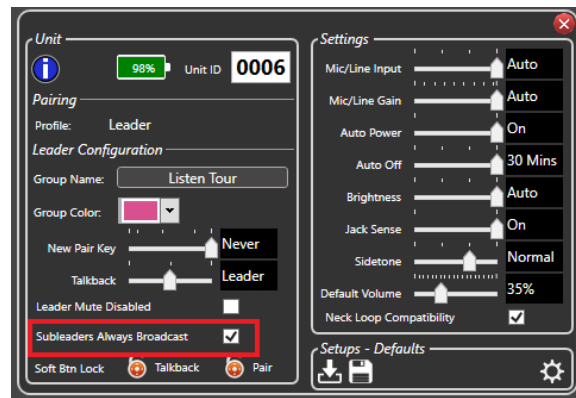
Unit
98%
Unit ID
0006
Pairing
Profile: Leader
Leader Configuration
Group Name: Listen Tour
Group Color:
New Pair Key Never
Talkback Leader
Leader Mute Disabled
Subleaders Always Broadcast
Soft Btn Lock Talkback Pair

Settings
Mic/Line Input Auto
Mic/Line Gain Auto
Auto Power On
Auto Off 30 Mins
Brightness Auto
Jack Sense On
Sidetone Normal
Default Volume 35%
Neck Loop Compatibility
Setups - Defaults